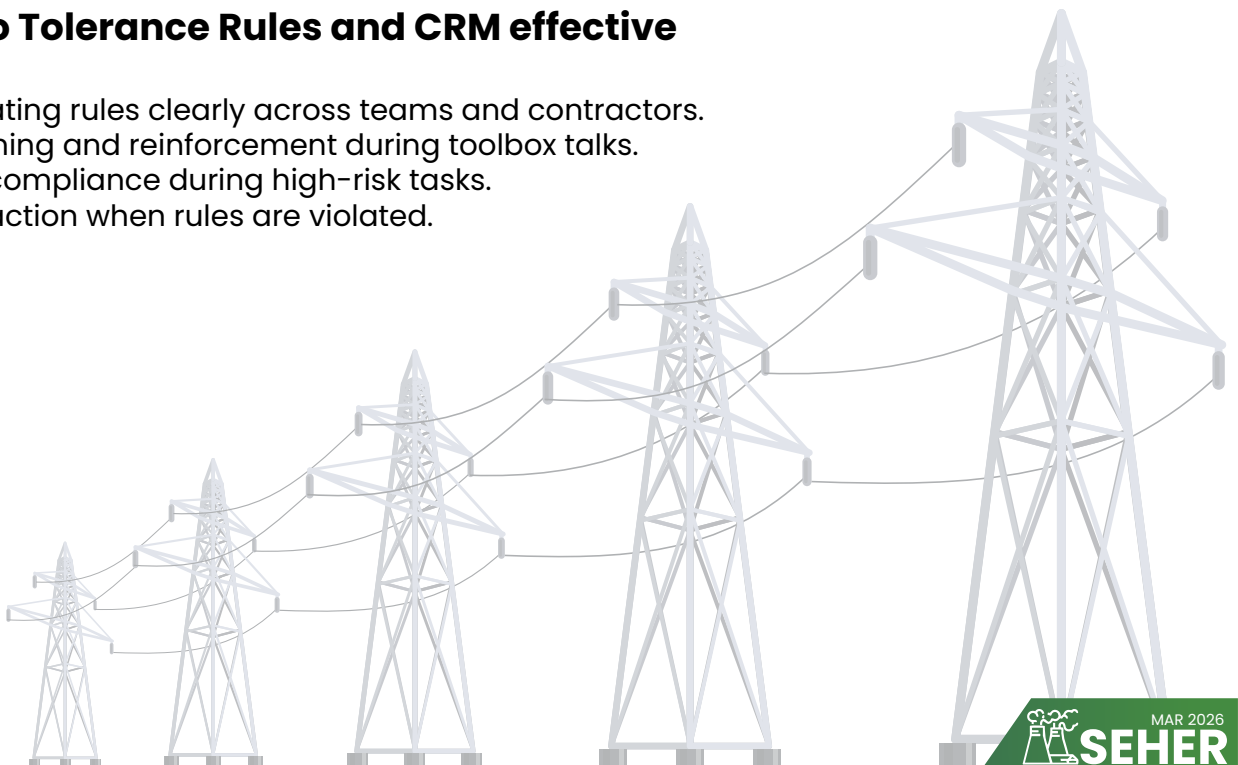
o Tolerance Rules and CRM effective

ating rules clearly across teams and contractors.
ning and reinforcement during toolbox talks.
compliance during high-risk tasks.
uction when rules are violated.

MAR 2026
SEHER